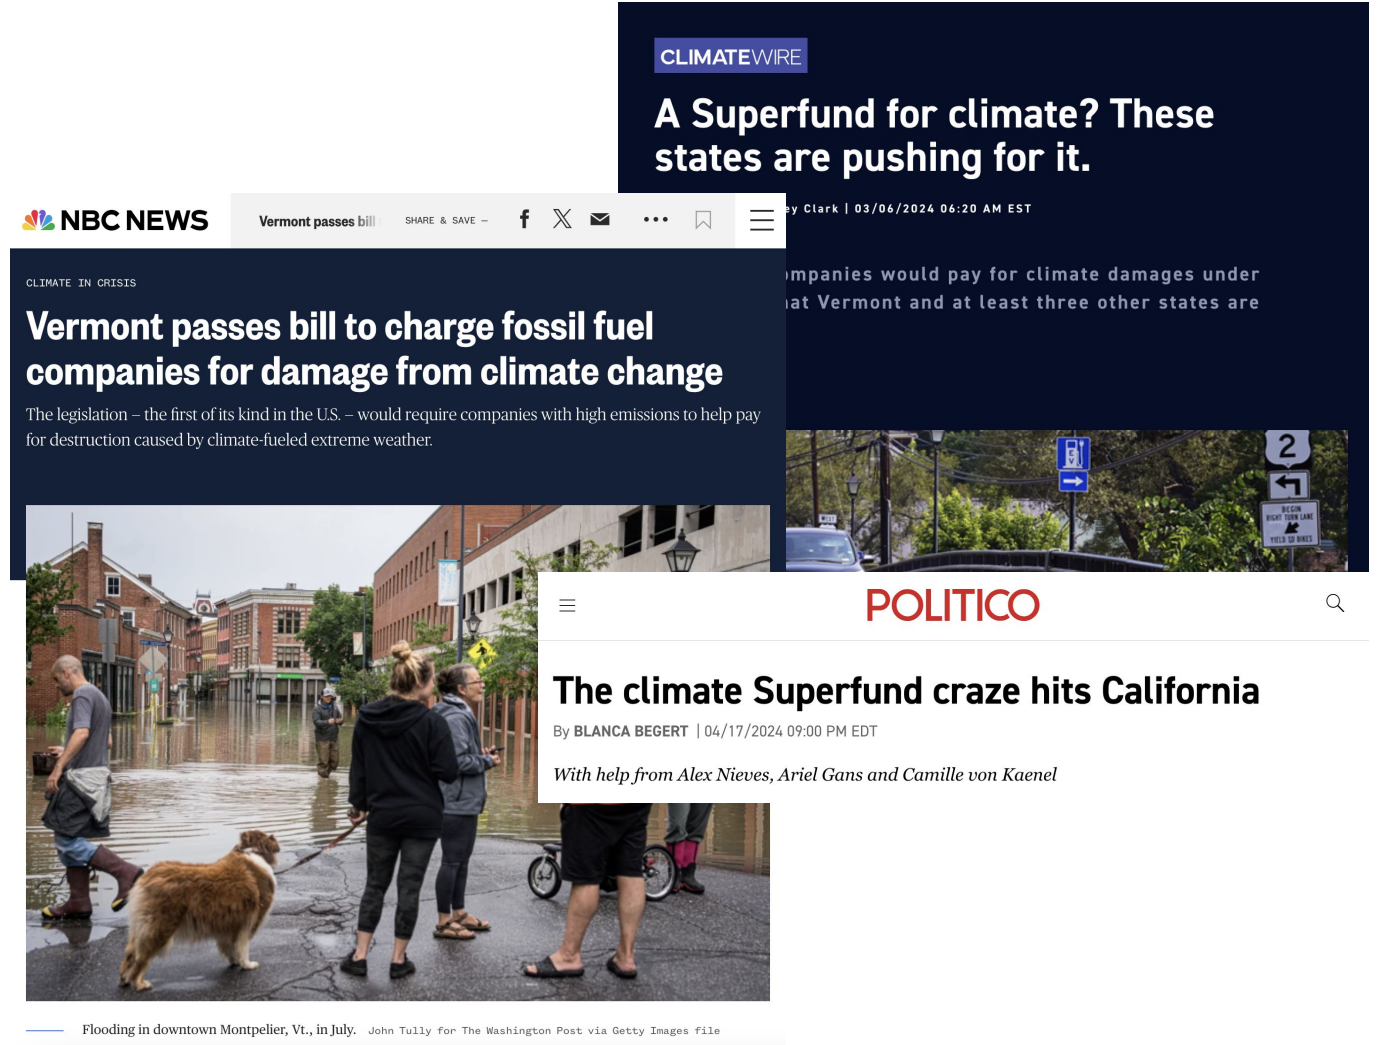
CLIMATEWIRE

A Superfund for climate? These states are pushing for it.

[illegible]y Clark | 03/06/2024 06:20 AM EST

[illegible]mpanies would pay for climate damages under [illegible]at Vermont and at least three other states are

NBC NEWS

Vermont passes bill

SHARE & SAVE –

CLIMATE IN CRISIS

Vermont passes bill to charge fossil fuel companies for damage from climate change

The legislation – the first of its kind in the U.S. – would require companies with high emissions to help pay for destruction caused by climate-fueled extreme weather.

2

EV

BEGIN RIGHT TURN LANE YIELD TO BIKES

Flooding in downtown Montpelier, Vt., in July. John Tully for The Washington Post via Getty Images file

POLITICO

The climate Superfund craze hits California

By BLANCA BEGERT | 04/17/2024 09:00 PM EDT

With help from Alex Nieves, Ariel Gans and Camille von Kaenel